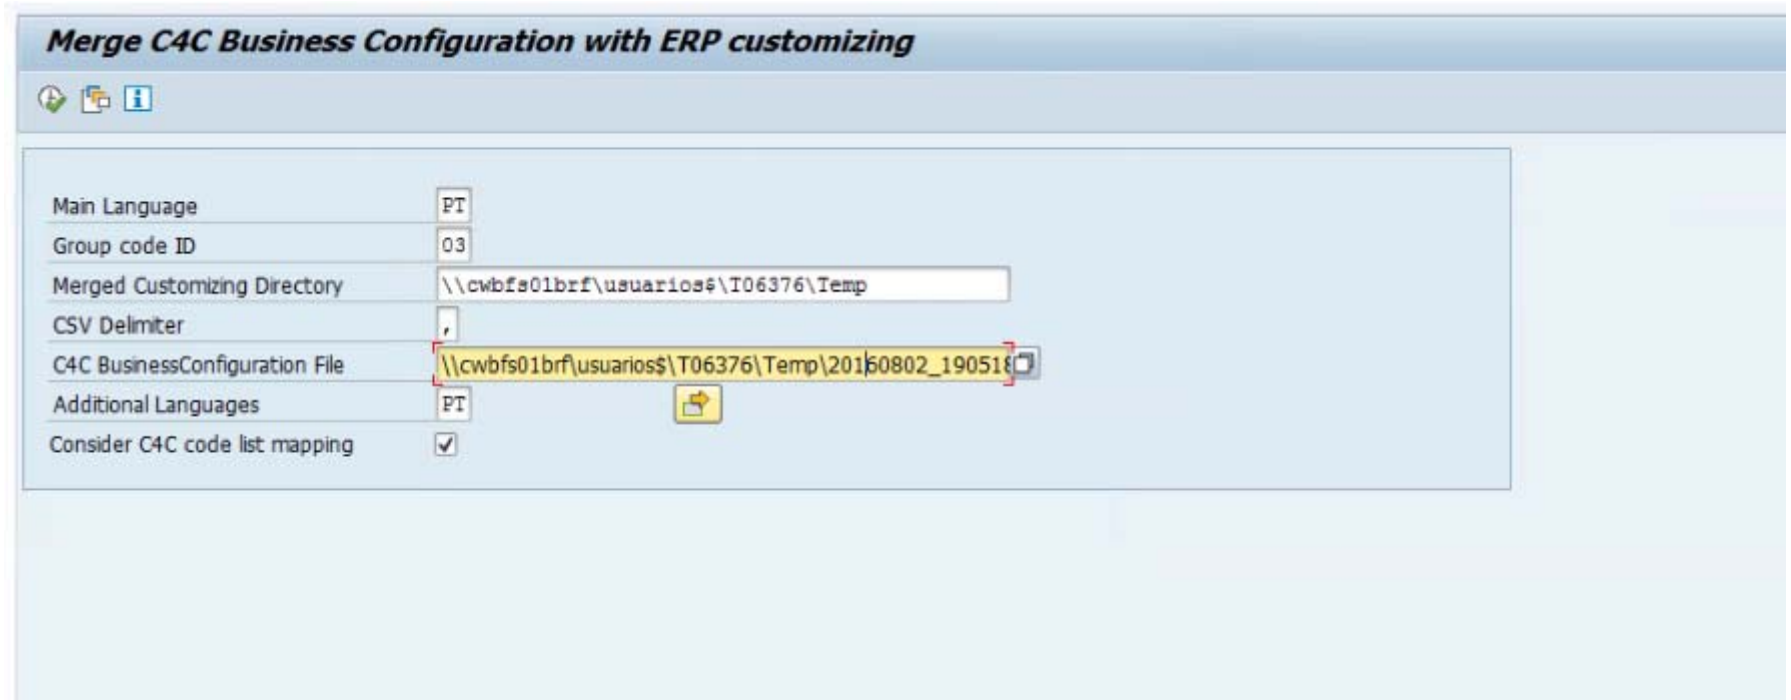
Merge C4C Business Configuration with ERP customizing

Main Language PT
Group code ID 03
Merged Customizing Directory \\cwbfs01brf\usuarios$\T06376\Temp
CSV Delimiter ,
C4C BusinessConfiguration File \\cwbfs01brf\usuarios$\T06376\Temp\20160802_190518
Additional Languages PT
Consider C4C code list mapping ✓